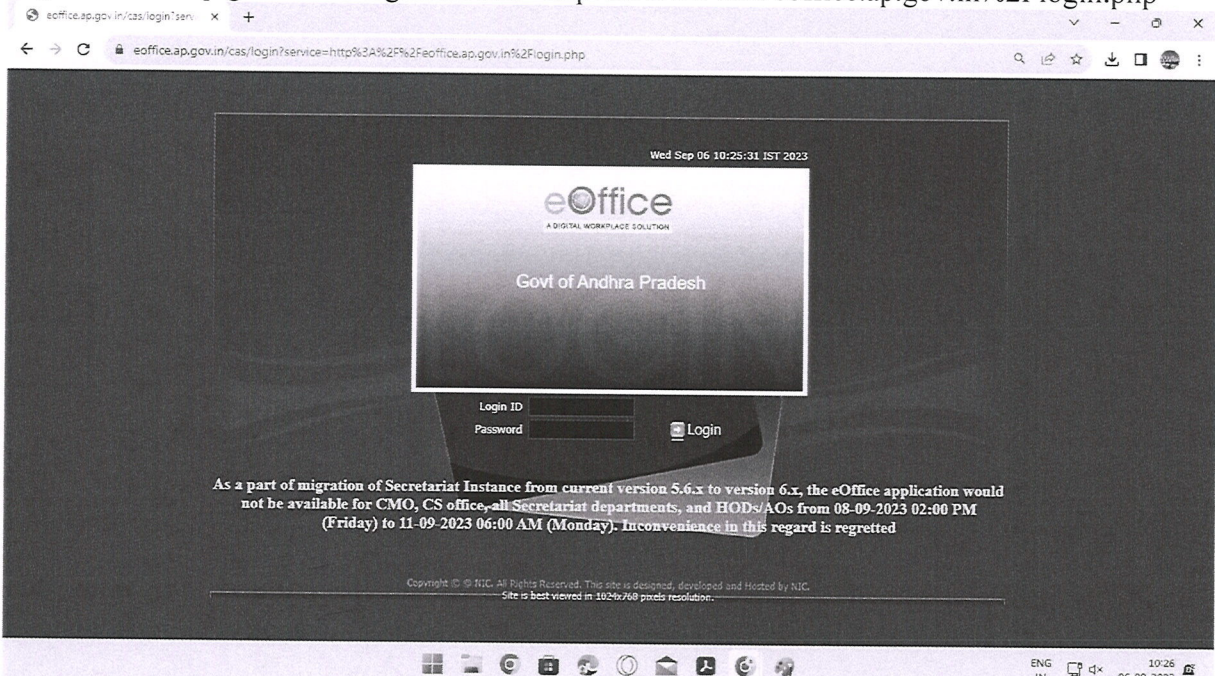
eoffice.ap.gov.in/cas/login?serv ×

eoffice.ap.gov.in/cas/login?service=http%3A%2F%2Feoffice.ap.gov.in%2Flogin.php

Wed Sep 06 10:25:31 IST 2023

eOffice
A DIGITAL WORKPLACE SOLUTION

Govt of Andhra Pradesh

Login ID
Password
Login

As a part of migration of Secretariat Instance from current version 5.6.x to version 6.x, the eOffice application would not be available for CMO, CS office, all Secretariat departments, and HODs/AOs from 08-09-2023 02:00 PM (Friday) to 11-09-2023 06:00 AM (Monday). Inconvenience in this regard is regretted

Copyright © © NIC. All Rights Reserved. This site is designed, developed and Hosted by NIC.
Site is best viewed in 1024x768 pixels resolution.

ENG
10:26
06-09-2023